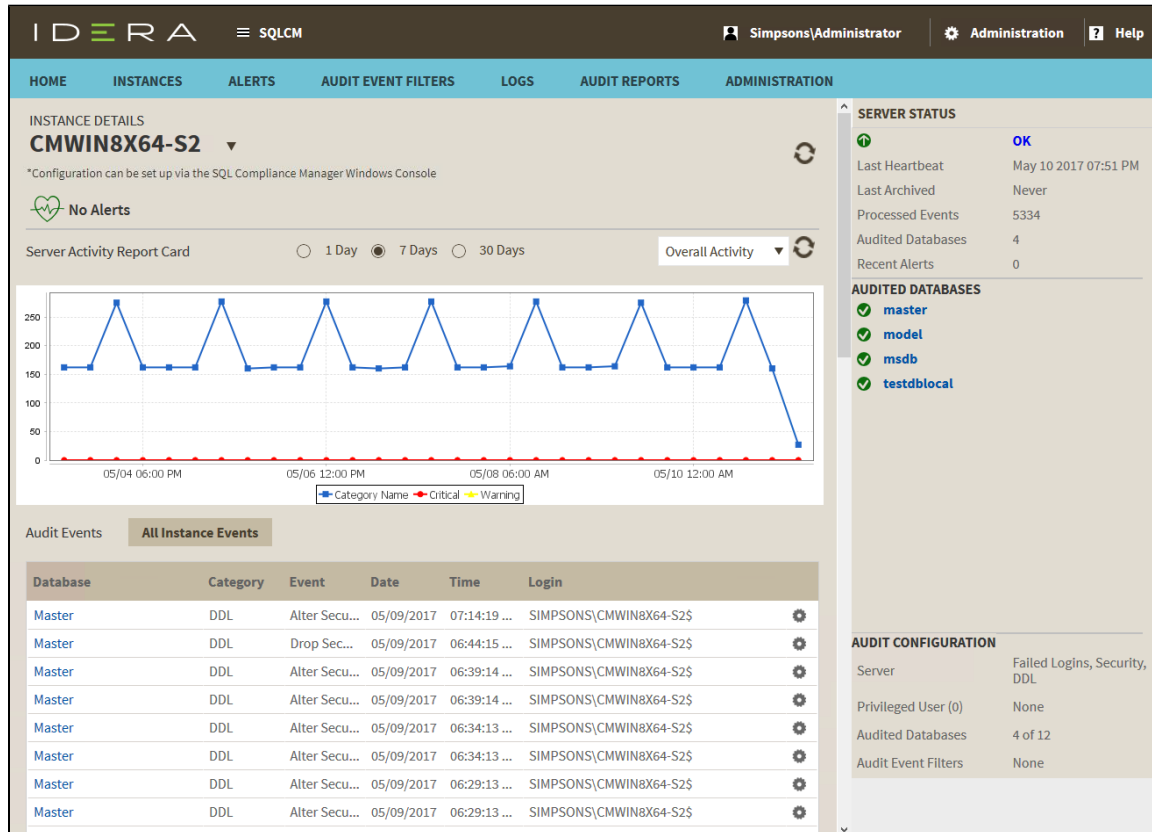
IDERA SQLCM Simpsons\Administrator Administration Help

HOME INSTANCES ALERTS AUDIT EVENT FILTERS LOGS AUDIT REPORTS ADMINISTRATION

INSTANCE DETAILS
CMWIN8X64-S2
*Configuration can be set up via the SQL Compliance Manager Windows Console

No Alerts

Server Activity Report Card 1 Day 7 Days 30 Days Overall Activity

250
200
150
100
50
0
05/04 06:00 PM 05/06 12:00 PM 05/08 06:00 AM 05/10 12:00 AM
Category Name Critical Warning

Audit Events All Instance Events

| Database | Category | Event | Date | Time | Login |
|---|---|---|---|---|---|
| Master | DDL | Alter Secu... | 05/09/2017 | 07:14:19 ... | SIMPSONS\CMWIN8X64-S2$ |
| Master | DDL | Drop Sec... | 05/09/2017 | 06:44:15 ... | SIMPSONS\CMWIN8X64-S2$ |
| Master | DDL | Alter Secu... | 05/09/2017 | 06:39:14 ... | SIMPSONS\CMWIN8X64-S2$ |
| Master | DDL | Alter Secu... | 05/09/2017 | 06:39:14 ... | SIMPSONS\CMWIN8X64-S2$ |
| Master | DDL | Alter Secu... | 05/09/2017 | 06:34:13 ... | SIMPSONS\CMWIN8X64-S2$ |
| Master | DDL | Alter Secu... | 05/09/2017 | 06:34:13 ... | SIMPSONS\CMWIN8X64-S2$ |
| Master | DDL | Alter Secu... | 05/09/2017 | 06:29:13 ... | SIMPSONS\CMWIN8X64-S2$ |
| Master | DDL | Alter Secu... | 05/09/2017 | 06:29:13 ... | SIMPSONS\CMWIN8X64-S2$ |

SERVER STATUS
OK
Last Heartbeat May 10 2017 07:51 PM
Last Archived Never
Processed Events 5334
Audited Databases 4
Recent Alerts 0

AUDITED DATABASES
master
model
msdb
testdblocal

AUDIT CONFIGURATION
Server Failed Logins, Security, DDL
Privileged User (0) None
Audited Databases 4 of 12
Audit Event Filters None